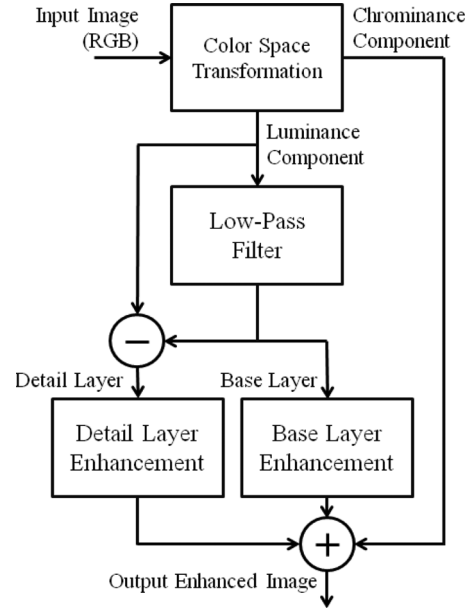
Input Image (RGB)

Color Space Transformation

Chrominance Component

Luminance Component

Low-Pass Filter

−

Detail Layer

Base Layer

Detail Layer Enhancement

Base Layer Enhancement

+

Output Enhanced Image